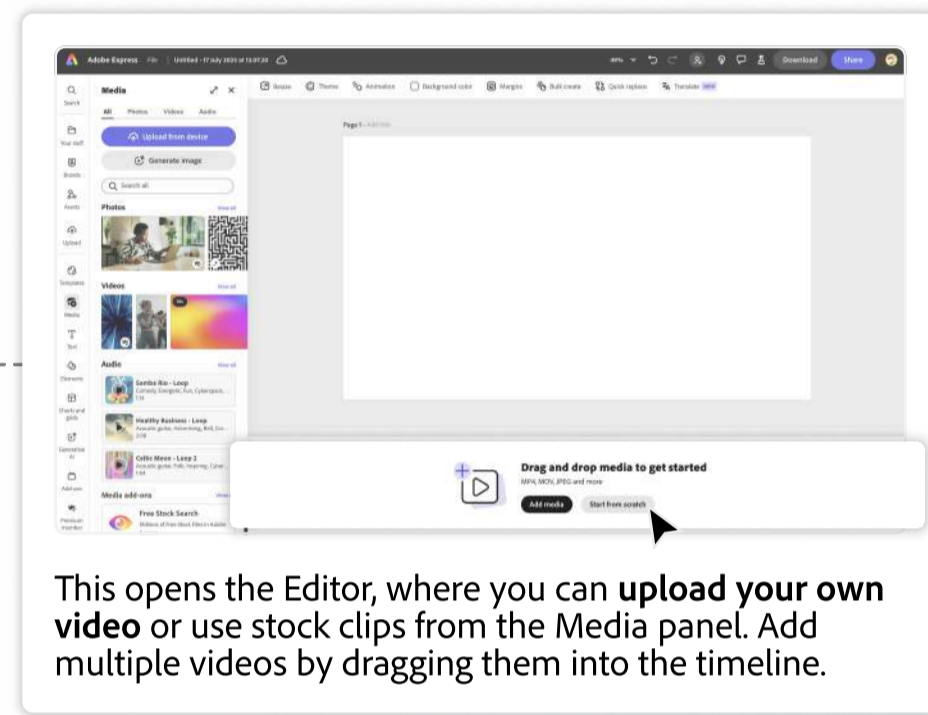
Adobe Express File Untitled - 17 July 2025 at 15:07:20

Download Share

Resize Theme Animation Background color Margins Bulk create Quick replace Translate NEW

Search

Your stuff

Brands

Assets

Upload

Templates

Media

Text

Elements

Charts and grids

Generative AI

Add-ons

Premium member

Media

All Photos Videos Audio

Upload from device

Generate image

Search all

Photos View all

Videos View all

Audio View all

Samba Rio - Loop
Comedy, Energetic, Fun, Cyberspace...
1:16

Healthy Business - Loop
Acoustic guitar, Advertising, Bed, Cor...
2:18

Celtic Move - Loop 2
Acoustic guitar, Folk, Inspiring, Celtic...
1:44

Media add-ons View all

Free Stock Search
Millions of free stock files in Adobe

Page 1 - Add title

Drag and drop media to get started
MP4, MOV, JPEG and more

Add media Start from scratch

This opens the Editor, where you can **upload your own video** or use stock clips from the Media panel. Add multiple videos by dragging them into the timeline.